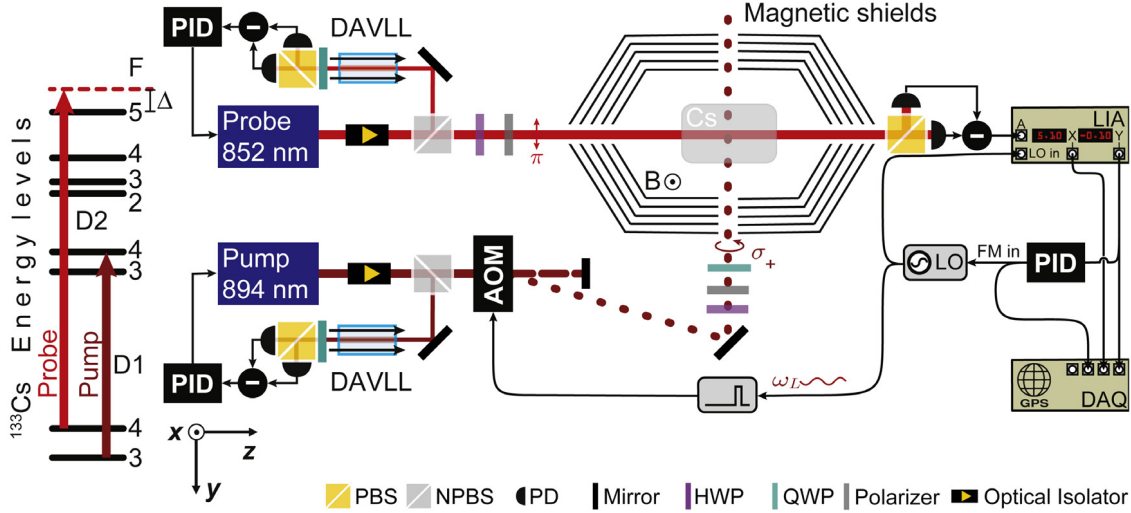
PID
DAVLL
Magnetic shields
F
$\Delta$
5
4
3
2
4
3
4
3
D2
D1
Energy levels
Probe
Pump
$^{133}$Cs
Probe 852 nm
$\pi$
Cs
B
LIA
A
LO in
X
Y
5.10
-0.10
Pump 894 nm
AOM
$\sigma_+$
LO
FM in
PID
PID
DAVLL
$\omega_L$
GPS
DAQ
x
z
y
PBS
NPBS
PD
Mirror
HWP
QWP
Polarizer
Optical Isolator